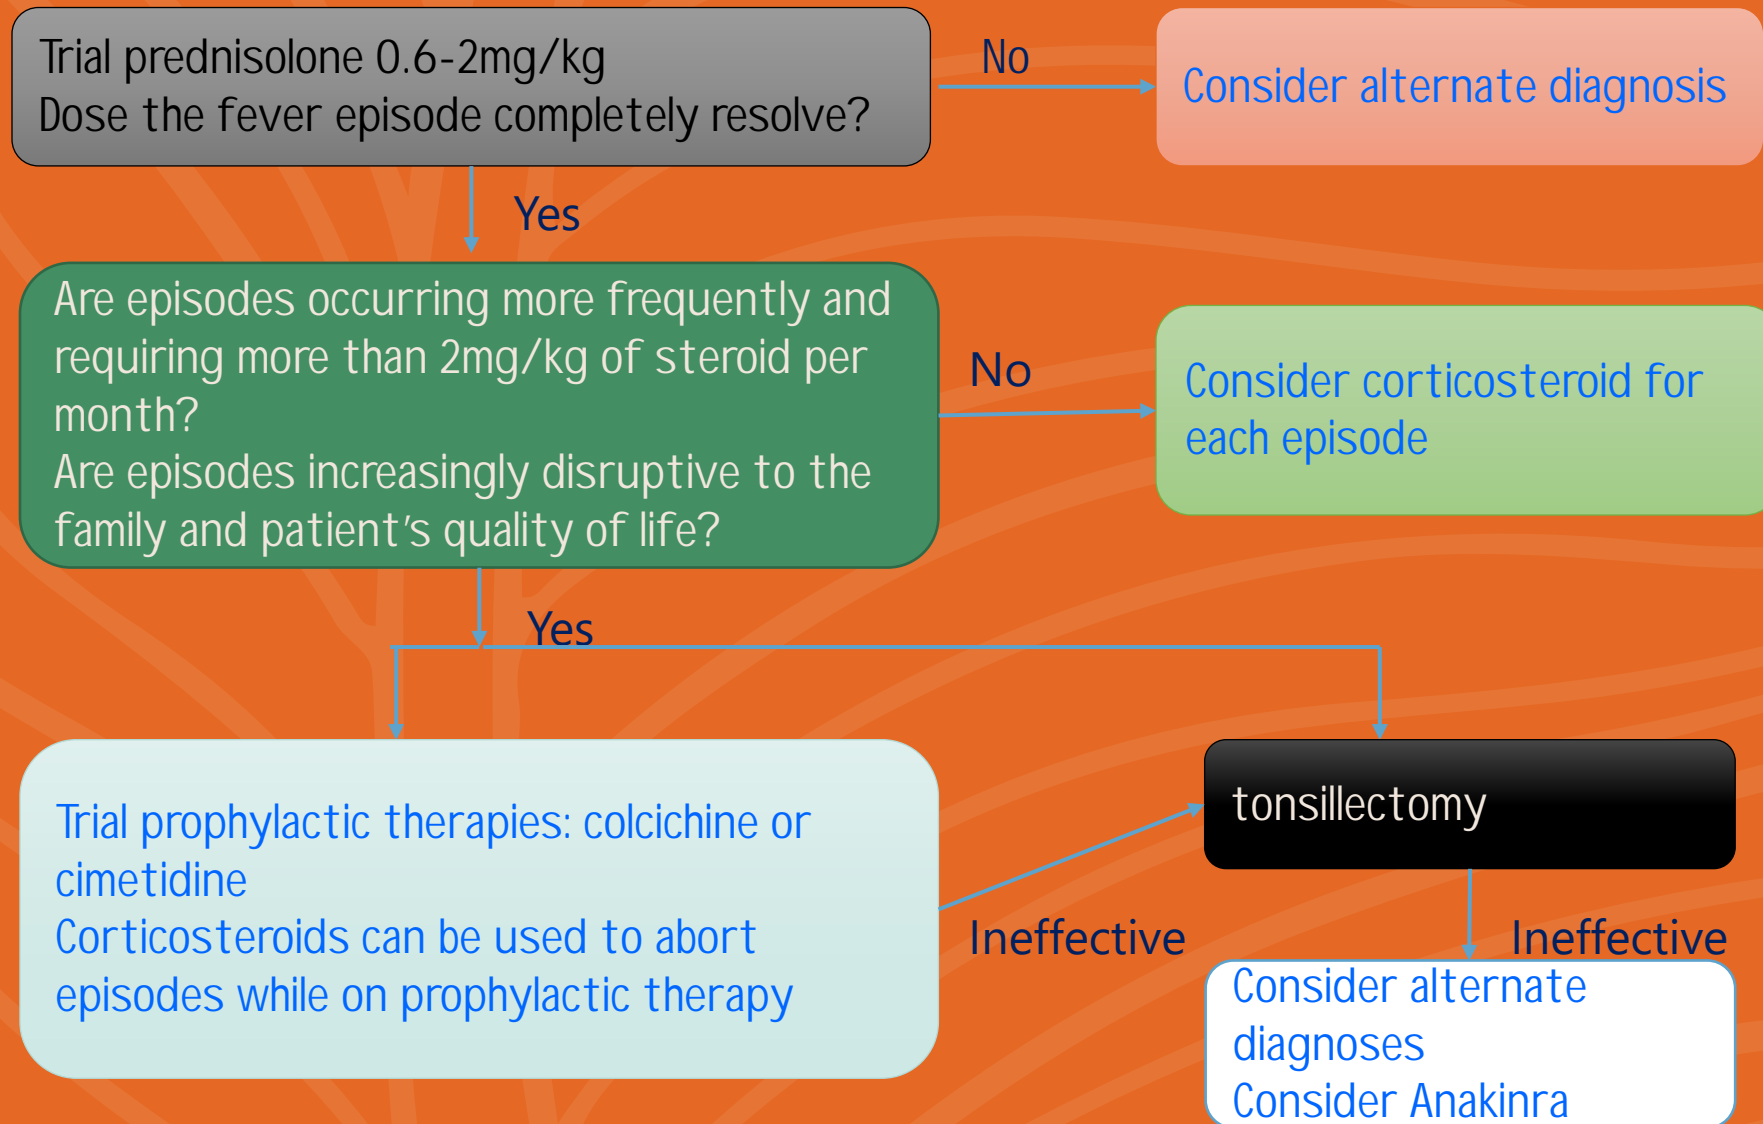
Trial prednisolone 0.6-2mg/kg
Dose the fever episode completely resolve?

No

Consider alternate diagnosis

Yes

Are episodes occurring more frequently and requiring more than 2mg/kg of steroid per month?
Are episodes increasingly disruptive to the family and patient's quality of life?

No

Consider corticosteroid for each episode

Yes

Trial prophylactic therapies: colcichine or cimetidine
Corticosteroids can be used to abort episodes while on prophylactic therapy

Ineffective

tonsillectomy

Ineffective

Consider alternate diagnoses
Consider Anakinra